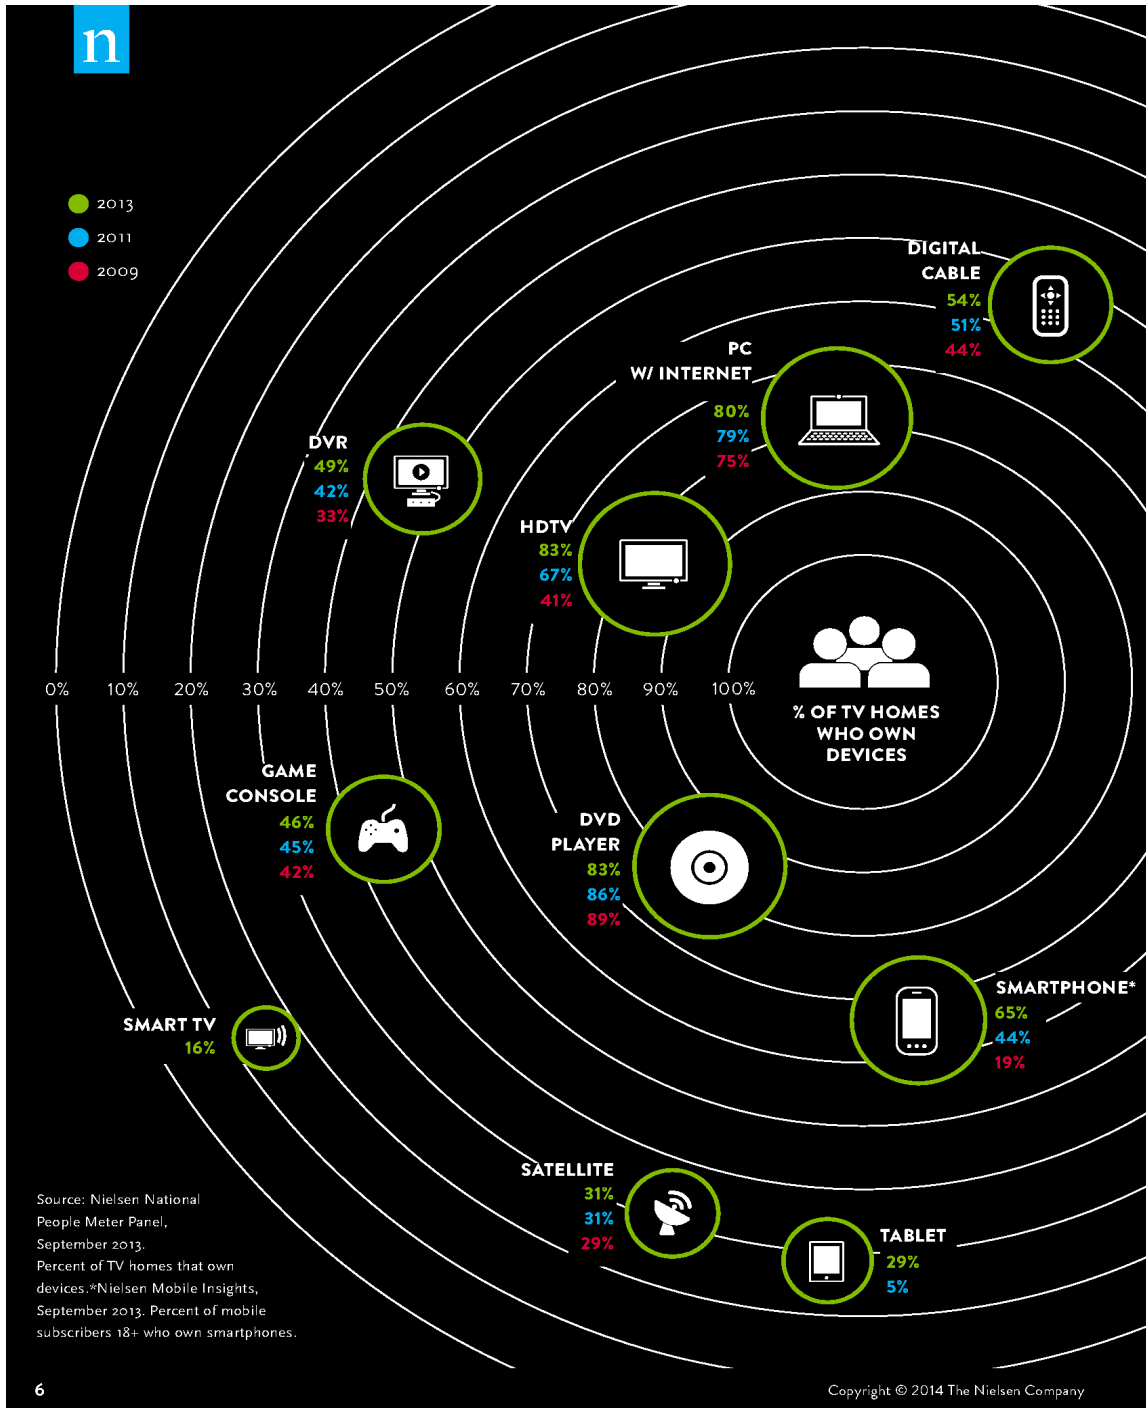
n

2013
2011
2009

DIGITAL CABLE
54%
51%
44%

PC W/ INTERNET
80%
79%
75%

DVR
49%
42%
33%

HDTV
83%
67%
41%

0% 10% 20% 30% 40% 50% 60% 70% 80% 90% 100%

% OF TV HOMES WHO OWN DEVICES

GAME CONSOLE
46%
45%
42%

DVD PLAYER
83%
86%
89%

SMARTPHONE*
65%
44%
19%

SMART TV
16%

SATELLITE
31%
31%
29%

TABLET
29%
5%

Source: Nielsen National People Meter Panel, September 2013. Percent of TV homes that own devices.*Nielsen Mobile Insights, September 2013. Percent of mobile subscribers 18+ who own smartphones.

6

Copyright © 2014 The Nielsen Company